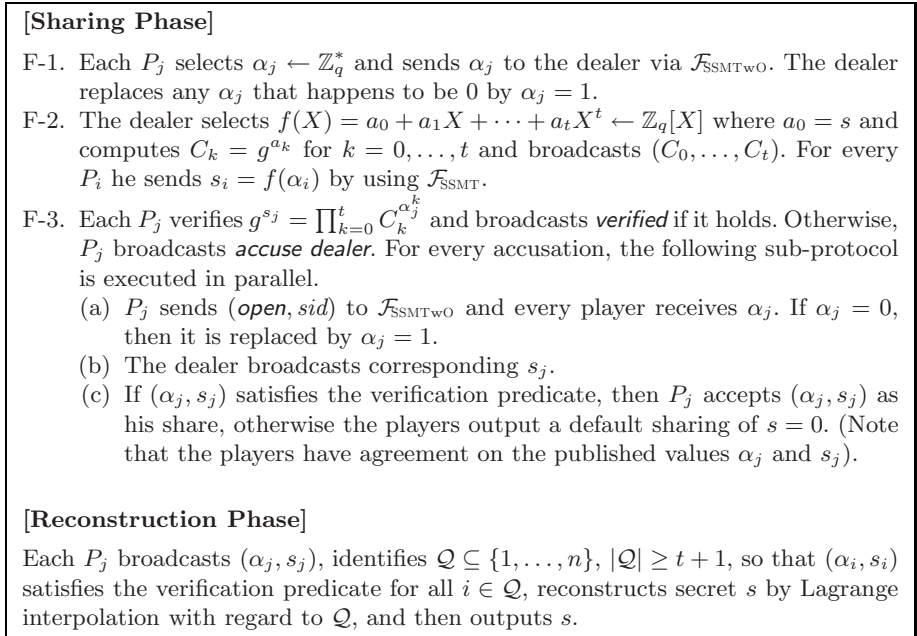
**[Sharing Phase]**

F-1. Each $P_j$ selects $\alpha_j \leftarrow \mathbb{Z}_q^*$ and sends $\alpha_j$ to the dealer via $\mathcal{F}_{\text{SSMTwO}}$. The dealer replaces any $\alpha_j$ that happens to be 0 by $\alpha_j = 1$.

F-2. The dealer selects $f(X) = a_0 + a_1 X + \cdots + a_t X^t \leftarrow \mathbb{Z}_q[X]$ where $a_0 = s$ and computes $C_k = g^{a_k}$ for $k = 0, \ldots, t$ and broadcasts $(C_0, \ldots, C_t)$. For every $P_i$ he sends $s_i = f(\alpha_i)$ by using $\mathcal{F}_{\text{SSMT}}$.

F-3. Each $P_j$ verifies $g^{s_j} = \prod_{k=0}^{t} C_k^{\alpha_j^k}$ and broadcasts *verified* if it holds. Otherwise, $P_j$ broadcasts *accuse dealer*. For every accusation, the following sub-protocol is executed in parallel.

(a) $P_j$ sends (*open*, $sid$) to $\mathcal{F}_{\text{SSMTwO}}$ and every player receives $\alpha_j$. If $\alpha_j = 0$, then it is replaced by $\alpha_j = 1$.

(b) The dealer broadcasts corresponding $s_j$.

(c) If $(\alpha_j, s_j)$ satisfies the verification predicate, then $P_j$ accepts $(\alpha_j, s_j)$ as his share, otherwise the players output a default sharing of $s = 0$. (Note that the players have agreement on the published values $\alpha_j$ and $s_j$).

**[Reconstruction Phase]**

Each $P_j$ broadcasts $(\alpha_j, s_j)$, identifies $\mathcal{Q} \subseteq \{1, \ldots, n\}$, $|\mathcal{Q}| \geq t + 1$, so that $(\alpha_i, s_i)$ satisfies the verification predicate for all $i \in \mathcal{Q}$, reconstructs secret $s$ by Lagrange interpolation with regard to $\mathcal{Q}$, and then outputs $s$.